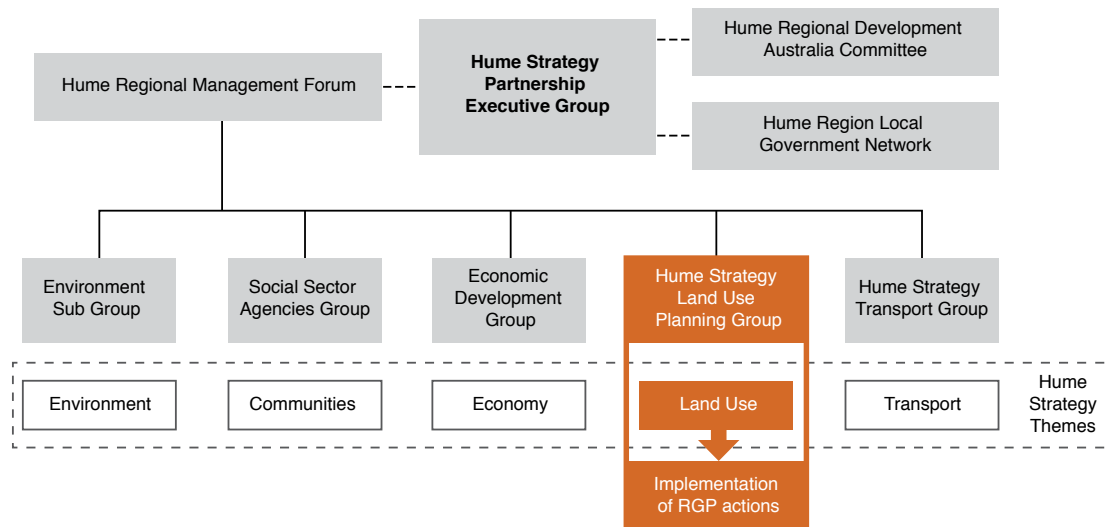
Hume Regional Management Forum

Hume Strategy Partnership Executive Group

Hume Regional Development Australia Committee

Hume Region Local Government Network

Environment Sub Group

Social Sector Agencies Group

Economic Development Group

Hume Strategy Land Use Planning Group

Hume Strategy Transport Group

Environment

Communities

Economy

Land Use

Transport

Hume Strategy Themes

Implementation of RGP actions